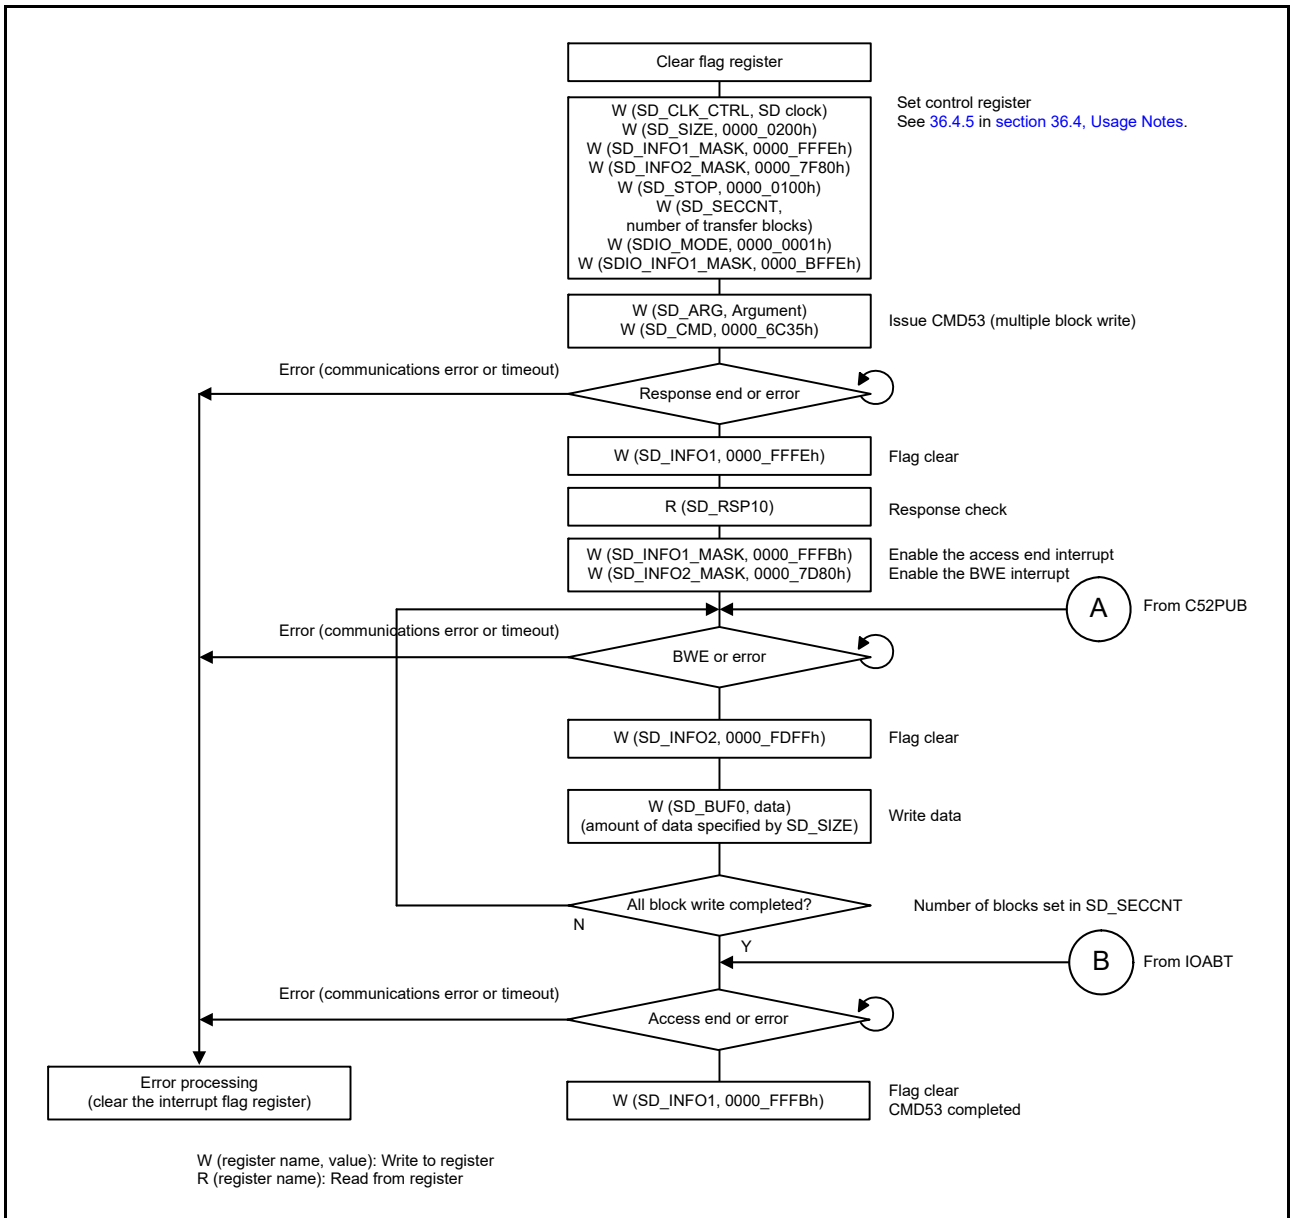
Clear flag register

W (SD_CLK_CTRL, SD clock)
W (SD_SIZE, 0000_0200h)
W (SD_INFO1_MASK, 0000_FFFEh)
W (SD_INFO2_MASK, 0000_7F80h)
W (SD_STOP, 0000_0100h)
W (SD_SECCNT, number of transfer blocks)
W (SDIO_MODE, 0000_0001h)
W (SDIO_INFO1_MASK, 0000_BFFEh)

Set control register
See 36.4.5 in section 36.4, Usage Notes.

W (SD_ARG, Argument)
W (SD_CMD, 0000_6C35h)

Issue CMD53 (multiple block write)

Error (communications error or timeout)

Response end or error

W (SD_INFO1, 0000_FFFEh)

Flag clear

R (SD_RSP10)

Response check

W (SD_INFO1_MASK, 0000_FFFBh)
W (SD_INFO2_MASK, 0000_7D80h)

Enable the access end interrupt
Enable the BWE interrupt

A

From C52PUB

Error (communications error or timeout)

BWE or error

W (SD_INFO2, 0000_FDFFh)

Flag clear

W (SD_BUF0, data)
(amount of data specified by SD_SIZE)

Write data

All block write completed?

Number of blocks set in SD_SECCNT

N

Y

B

From IOABT

Error (communications error or timeout)

Access end or error

Error processing
(clear the interrupt flag register)

W (SD_INFO1, 0000_FFFBh)

Flag clear
CMD53 completed

W (register name, value): Write to register
R (register name): Read from register